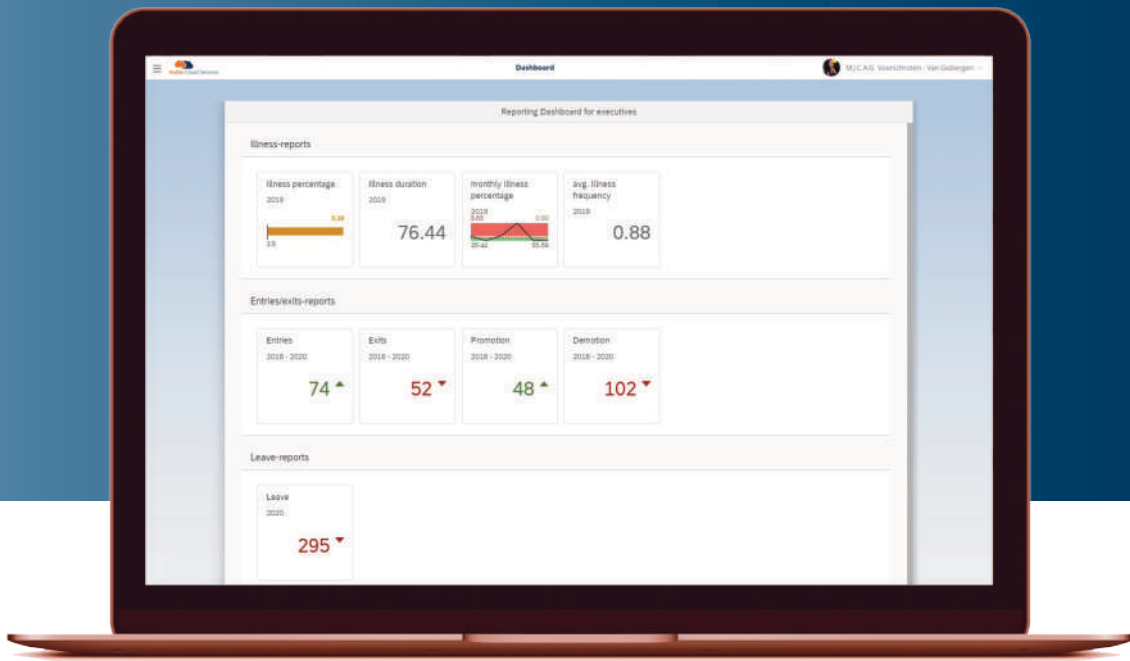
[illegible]

Dashboard

M.C.A.G. Voorschoten - Van Oldengen

Reporting Dashboard for executives

Illness-reports

Illness percentage
2019
5.38
3.5

Illness duration
2019
76.44

monthly illness percentage
2019
5.65
0.00
35.42
55.56

avg. illness frequency
2019
0.88

Entries/exits-reports

Entries
2018 - 2020
74

Exits
2018 - 2020
52

Promotion
2018 - 2020
48

Demotion
2018 - 2020
102

Leave-reports

Leave
2020
295